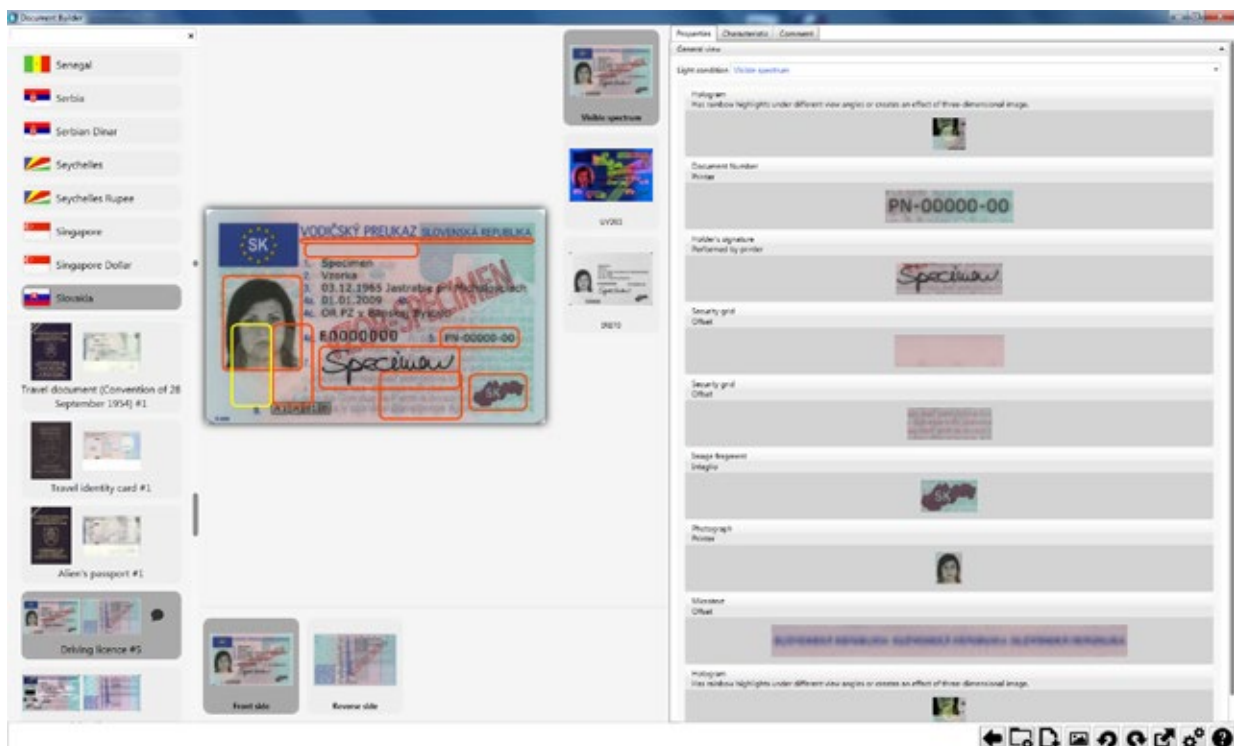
Document Builder

Senegal
Serbia
Serbian Dinar
Seychelles
Seychelles Rupee
Singapore
Singapore Dollar
Slovakia

Travel document (Convention of 28 September 1954) #1
Travel identity card #1
Alien's passport #1
Driving licence #5

VODIČSKÝ PREUKAZ SLOVENSKÁ REPUBLIKA
SK
1. Specimen
2. Vzorka
3. 03.12.1965 Jastrabie pri Michalovciach
4a. 01.01.2009
4c. OR PZ v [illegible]
5. PV-00000-00
Specimen
SPECIMEN

Visible spectrum
UV365
IR870

Front side
Reverse side

Properties Characteristic Comment
General view
Light condition: Visible spectrum

Hologram
Has rainbow highlights under different view angles or creates an effect of three-dimensional image.

Document Number
Printer
PN-00000-00

Holder's signature
Performed by printer
Specimen

Security grid
Offset

Security grid
Offset

Image fragment
Intaglio

Photograph
Printer

Microtext
Offset

Hologram
Has rainbow highlights under different view angles or creates an effect of three-dimensional image.